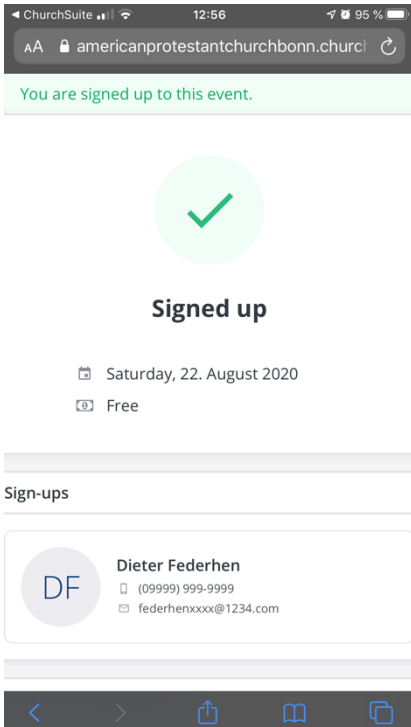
◀ ChurchSuite 12:56 95 %

AA americanprotestantchurchbonn.church

You are signed up to this event.

Signed up

Saturday, 22. August 2020

Free

Sign-ups

DF

Dieter Federhen

(09999) 999-9999

federhenxxxx@1234.com